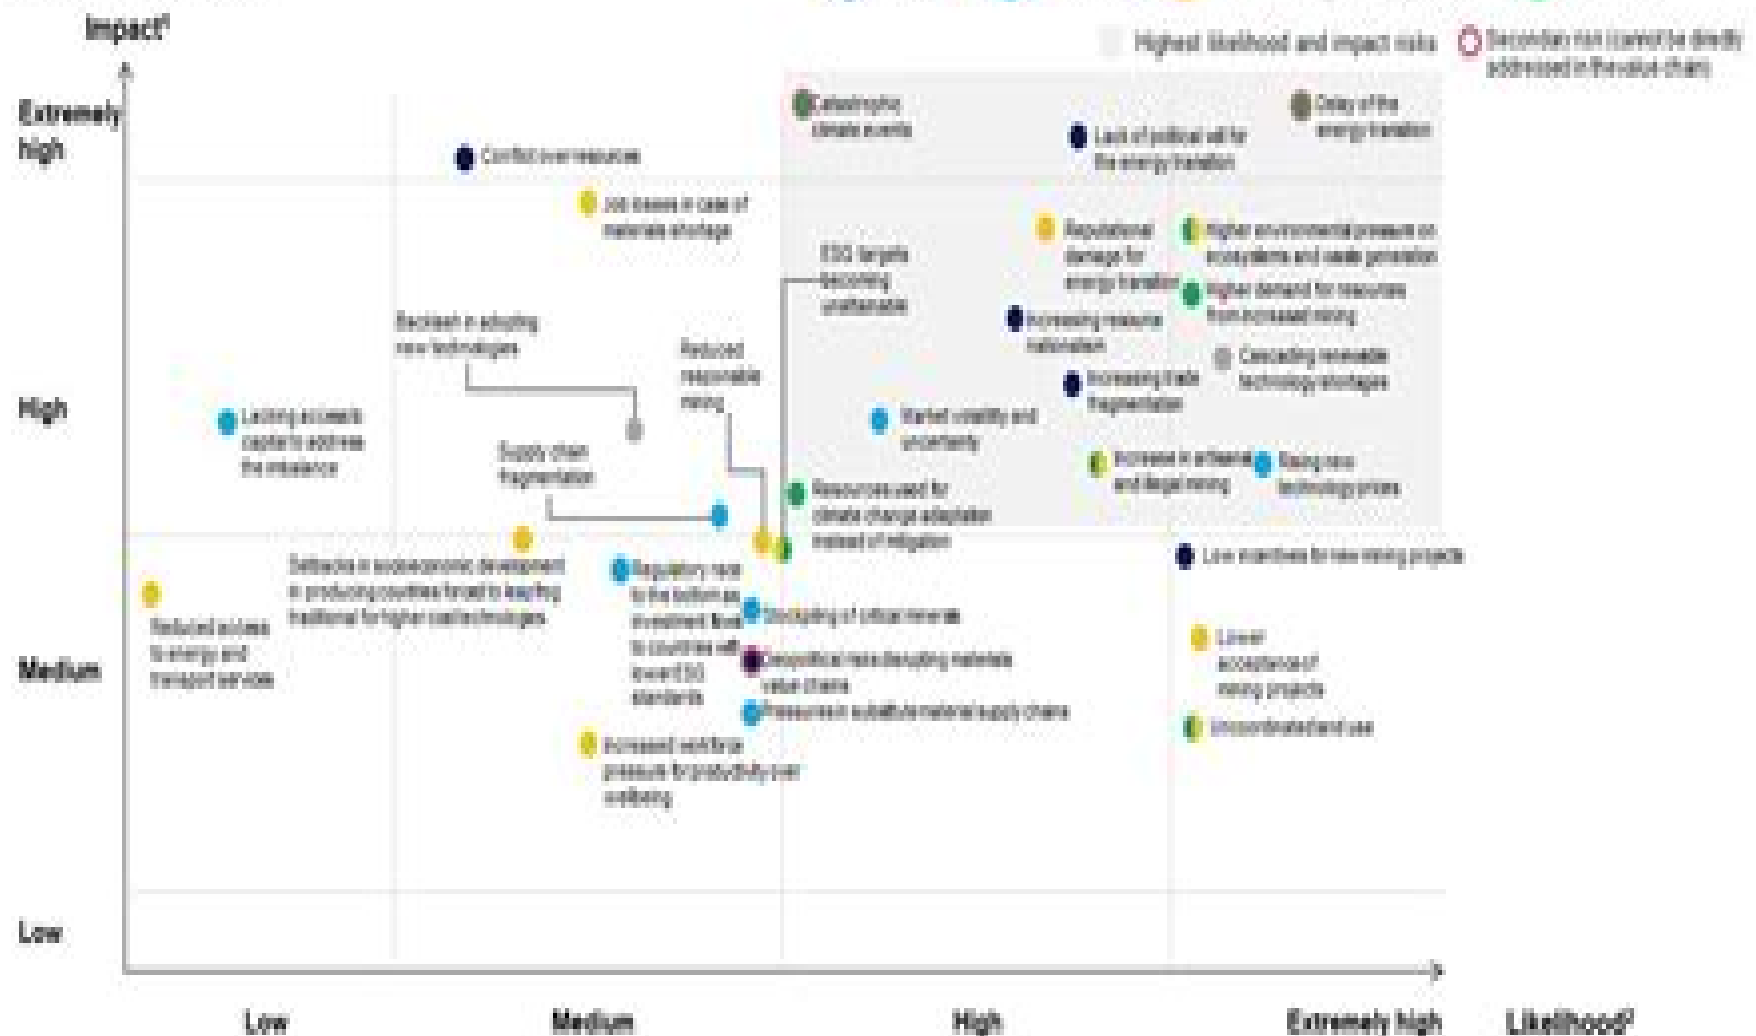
Impact¹

Highest likelihood and impact risks

Secondary risk (cannot be directly addressed in the value chain)

Extremely high

High

Medium

Low

Catastrophic climate events

Delay of the energy transition

Lack of political will for the energy transition

Conflict over resources

Job losses in case of materials shortage

Reputational damage for energy transition

Higher environmental pressure on ecosystems and waste generation

Higher demand for resources from increased mining

ESG targets becoming unattainable

Backlash in adopting new technologies

Increasing resource nationalism

Reduced responsible mining

Cascading renewable technology shortages

Increasing trade fragmentation

Lacking access to capital to address the imbalance

Market volatility and uncertainty

Supply chain fragmentation

Increase in artisanal and illegal mining

Rising new technology prices

Resources used for climate change adaptation instead of mitigation

Setbacks in socioeconomic development in producing countries forced to leapfrog traditional for higher cost technologies

Low incentives for new mining projects

Reduced access to energy and transport services

Regulatory race to the bottom as investment flows to countries with lower ESG standards

Stockpiling of critical minerals

Lower acceptance of mining projects

Geopolitical risks disrupting materials value chains

Pressure on substitute material supply chains

Uncoordinated land use

Increased workforce pressure for productivity over wellbeing

Low

Medium

High

Extremely high

Likelihood²